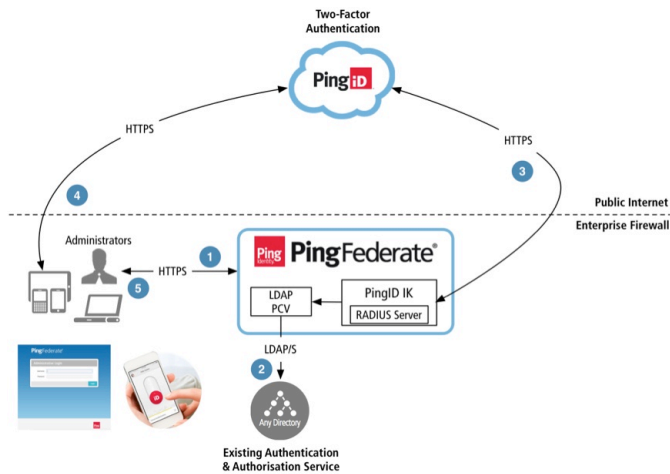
Two-Factor Authentication

PingiD

HTTPS

HTTPS

4

3

Public Internet

Enterprise Firewall

Administrators

1

HTTPS

5

Ping Identity PingFederate®

LDAP PCV

PingID IK

RADIUS Server

LDAP/S

2

Any Directory

PingFederate

iD

Existing Authentication & Authorisation Service